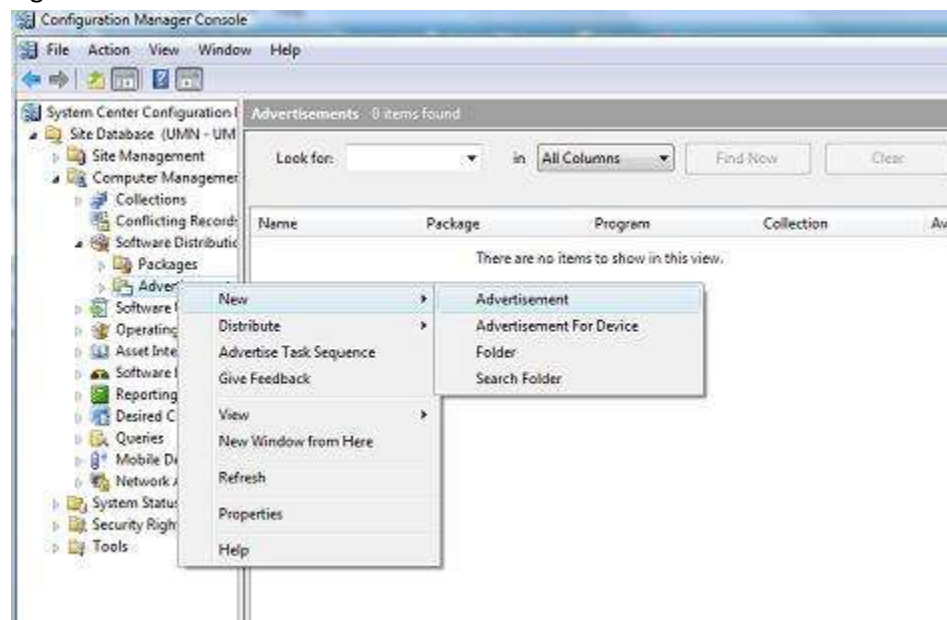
Configuration Manager Console

File Action View Window Help

System Center Configuration I
Site Database (UMN - UM
Site Management
Computer Managemer
Collections
Conflicting Record:
Software Distributic
Packages
Advert
Software
Operating
Asset Inte
Software
Reporting
Desired C
Queries
Mobile De
Network
System Status
Security Righ
Tools

Advertisements 0 items found

Look for: in All Columns Find Now Clear

| Name | Package | Program | Collection | Av |
|---|---|---|---|---|

There are no items to show in this view.

New
Distribute
Advertise Task Sequence
Give Feedback
View
New Window from Here
Refresh
Properties
Help

Advertisement
Advertisement For Device
Folder
Search Folder